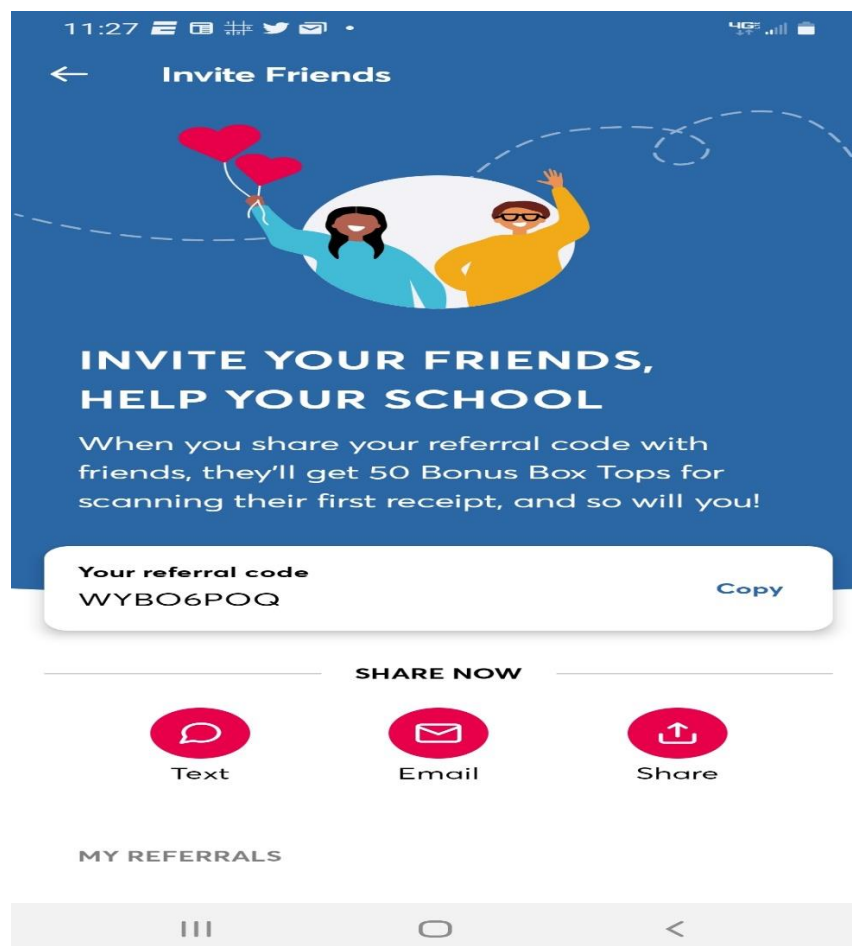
11:27 •

4G

Invite Friends

INVITE YOUR FRIENDS, HELP YOUR SCHOOL

When you share your referral code with friends, they'll get 50 Bonus Box Tops for scanning their first receipt, and so will you!

Your referral code
WYBO6POQ

Copy

SHARE NOW

Text

Email

Share

MY REFERRALS